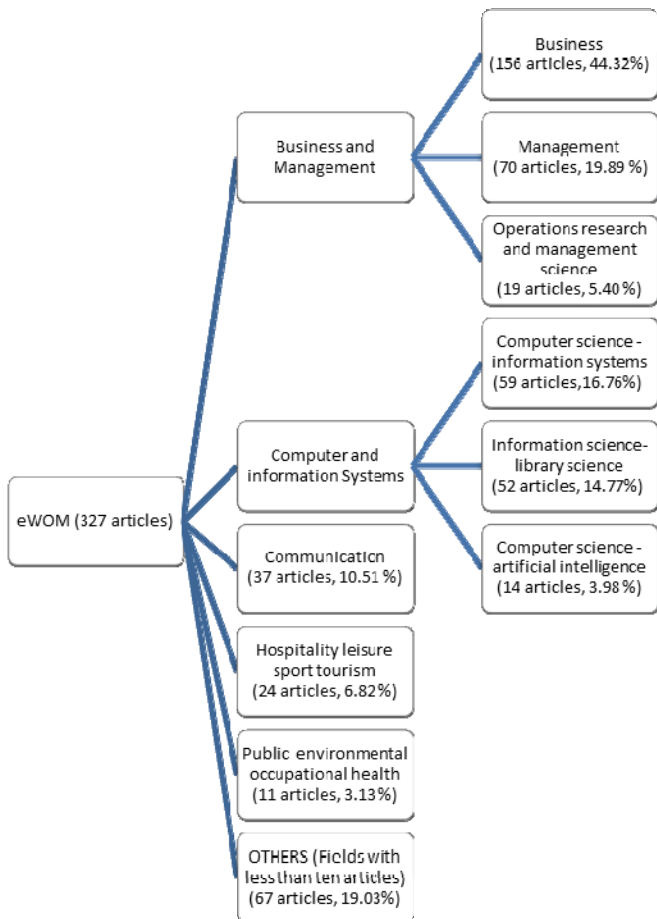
eWOM (327 articles)

Business and Management

Business (156 articles, 44.32%)

Management (70 articles, 19.89 %)

Operations research and management science (19 articles, 5.40 %)

Computer and information Systems

Computer science - information systems (59 articles,16.76%)

Information science- library science (52 articles, 14.77%)

Computer science - artificial intelligence (14 articles, 3.98 %)

Communication (37 articles, 10.51 %)

Hospitality leisure sport tourism (24 articles, 6.82%)

Public environmental occupational health (11 articles, 3.13%)

OTHERS (Fields with less than ten articles) (67 articles, 19.03%)